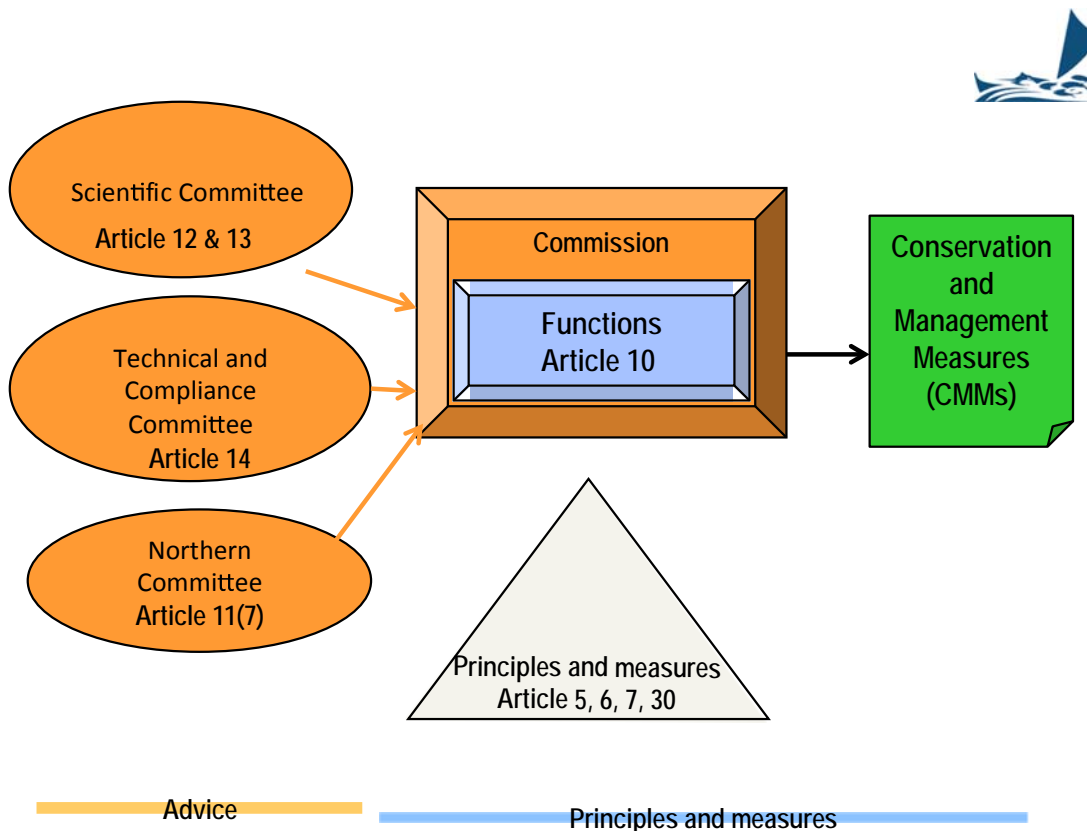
Scientific Committee
Article 12 & 13

Technical and Compliance Committee
Article 14

Northern Committee
Article 11(7)

Commission

Functions
Article 10

Conservation and Management Measures (CMMs)

Principles and measures
Article 5, 6, 7, 30

Advice

Principles and measures